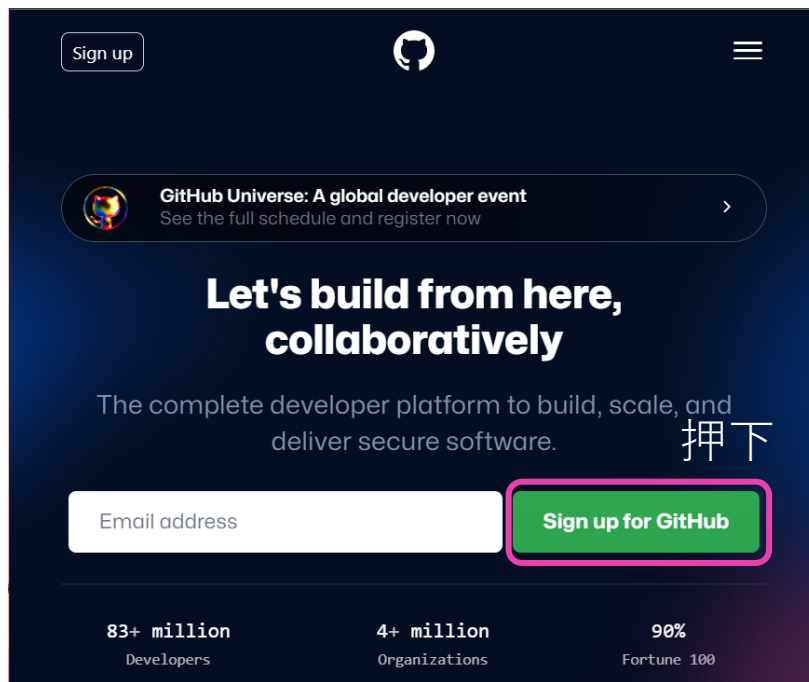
Sign up

GitHub Universe: A global developer event
See the full schedule and register now

Let's build from here, collaboratively

The complete developer platform to build, scale, and deliver secure software.

押下

Email address

Sign up for GitHub

83+ million
Developers

4+ million
Organizations

90%
Fortune 100